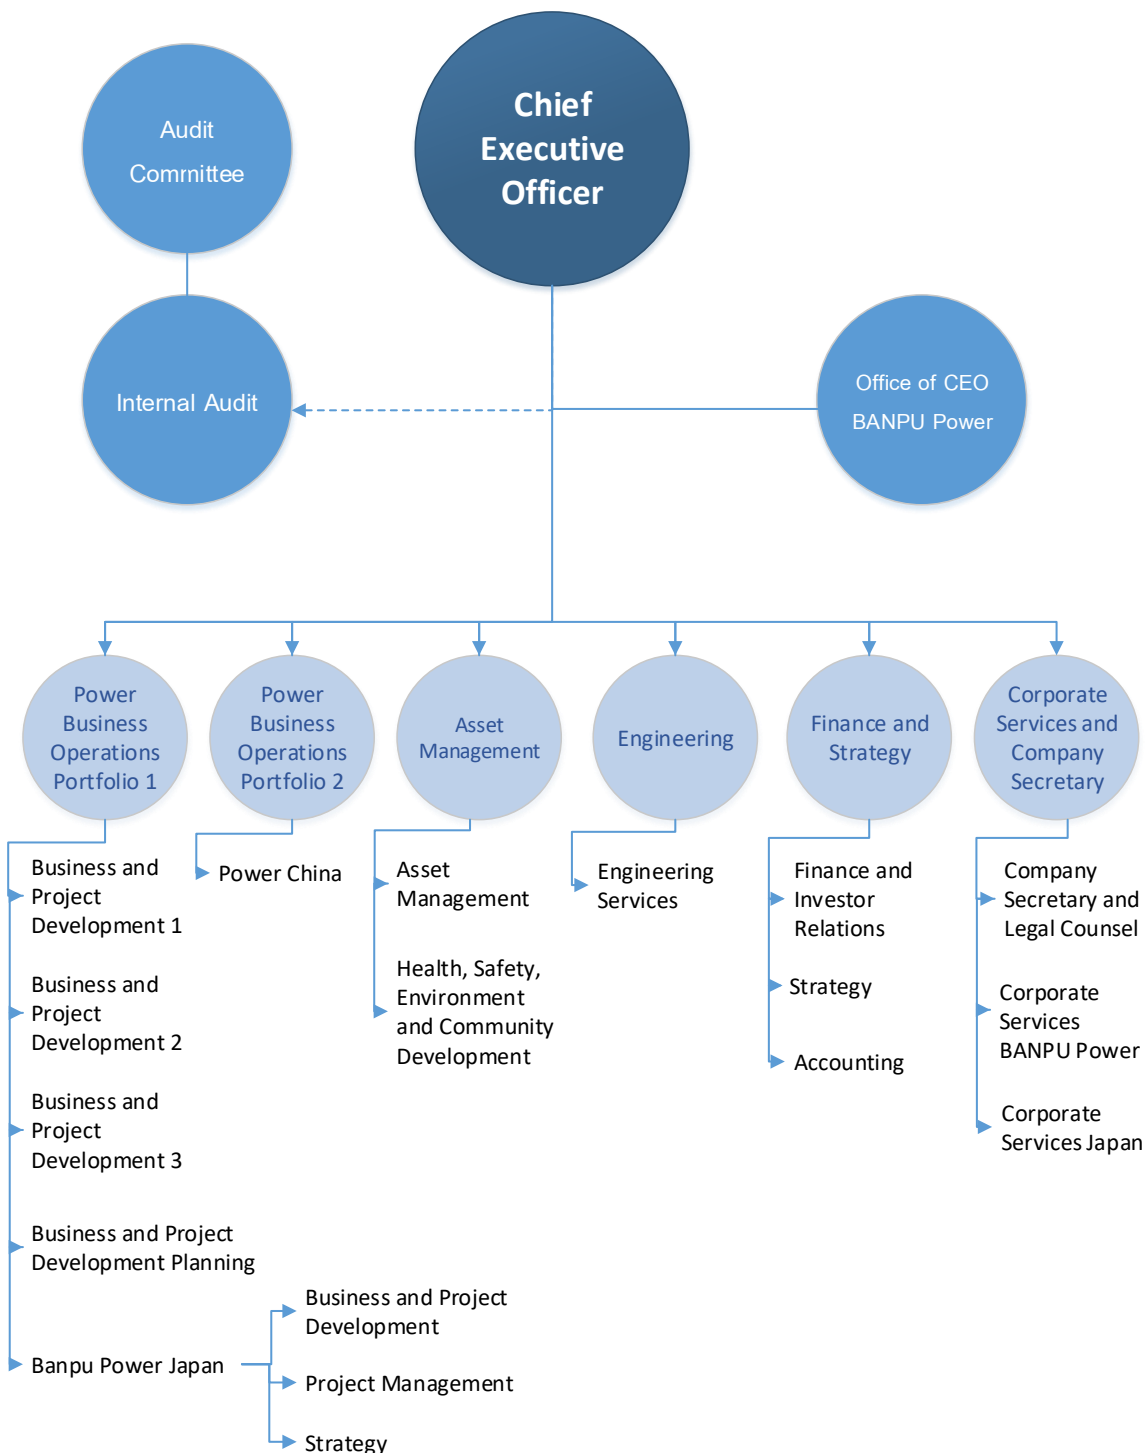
Audit Committee

Chief Executive Officer

Internal Audit

Office of CEO BANPU Power

Power Business Operations Portfolio 1

Power Business Operations Portfolio 2

Asset Management

Engineering

Finance and Strategy

Corporate Services and Company Secretary

Business and Project Development 1

Business and Project Development 2

Business and Project Development 3

Business and Project Development Planning

Banpu Power Japan

Business and Project Development

Project Management

Strategy

Power China

Asset Management

Health, Safety, Environment and Community Development

Engineering Services

Finance and Investor Relations

Strategy

Accounting

Company Secretary and Legal Counsel

Corporate Services BANPU Power

Corporate Services Japan